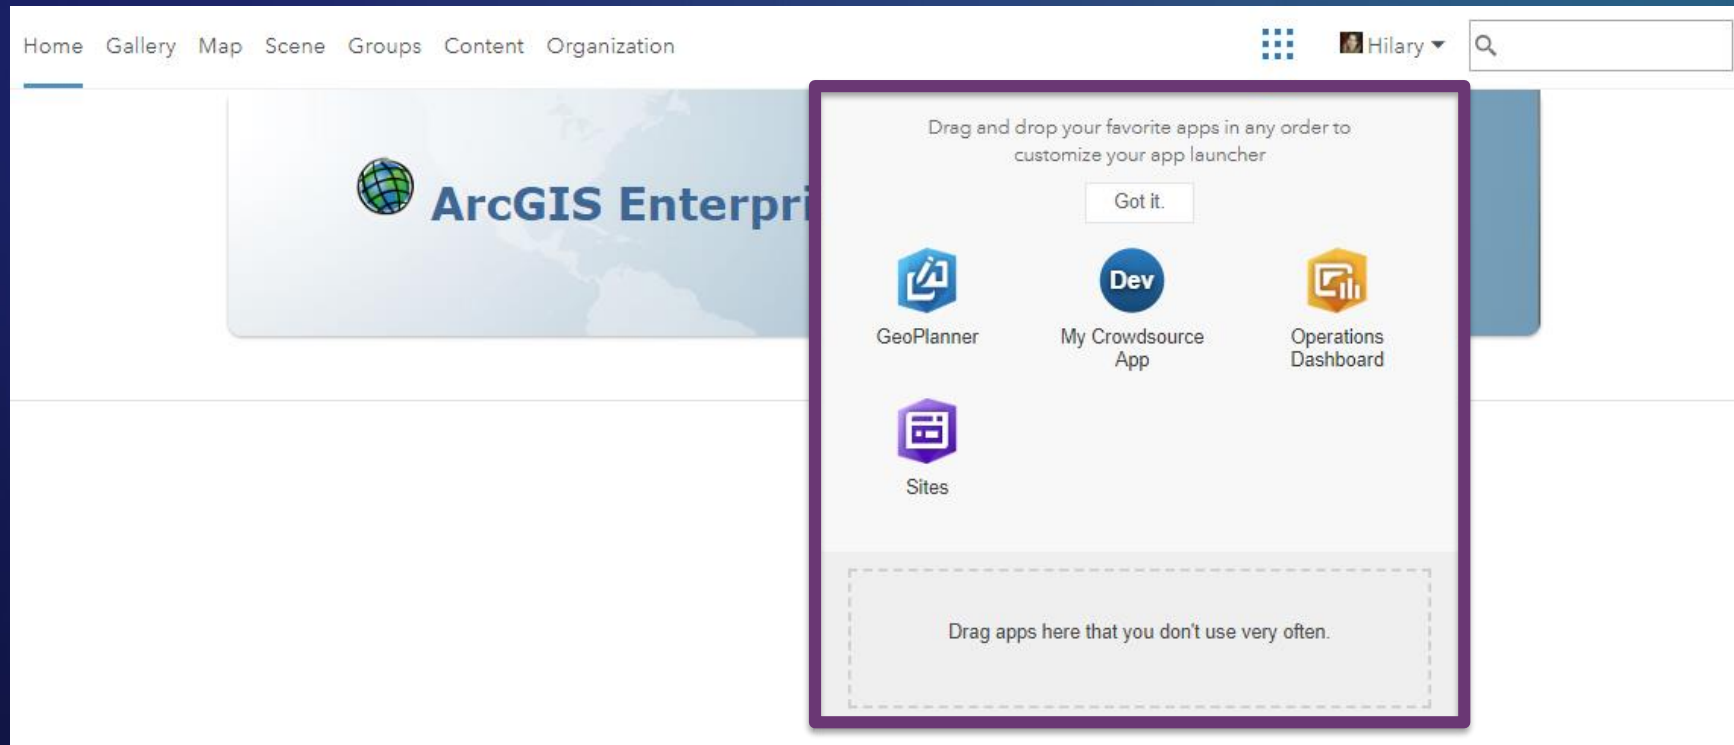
Home Gallery Map Scene Groups Content Organization

Hilary

ArcGIS Enterpri

Drag and drop your favorite apps in any order to customize your app launcher

Got it.

GeoPlanner

Dev

My Crowdsource App

Operations Dashboard

Sites

Drag apps here that you don't use very often.